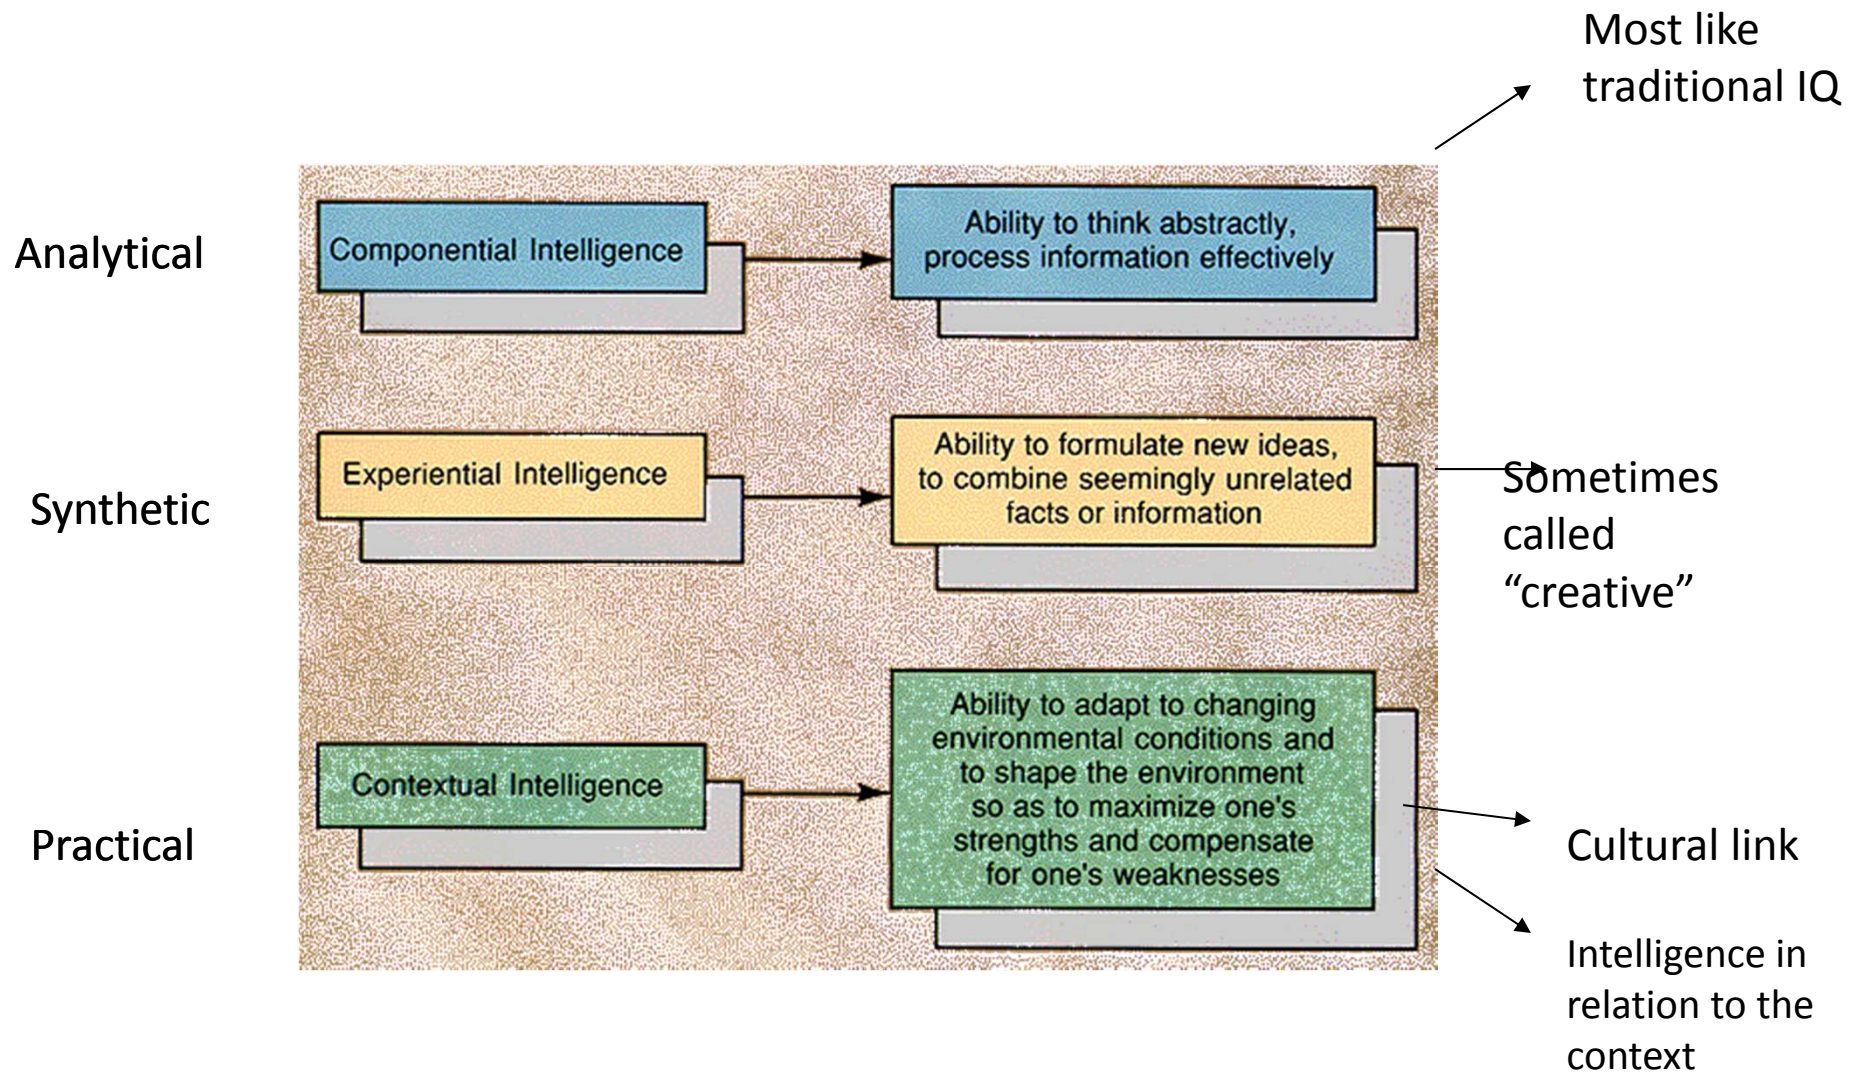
Most like traditional IQ

Analytical

Componential Intelligence

Ability to think abstractly, process information effectively

Synthetic

Experiential Intelligence

Ability to formulate new ideas, to combine seemingly unrelated facts or information

Sometimes called "creative"

Practical

Contextual Intelligence

Ability to adapt to changing environmental conditions and to shape the environment so as to maximize one's strengths and compensate for one's weaknesses

Cultural link

Intelligence in relation to the context